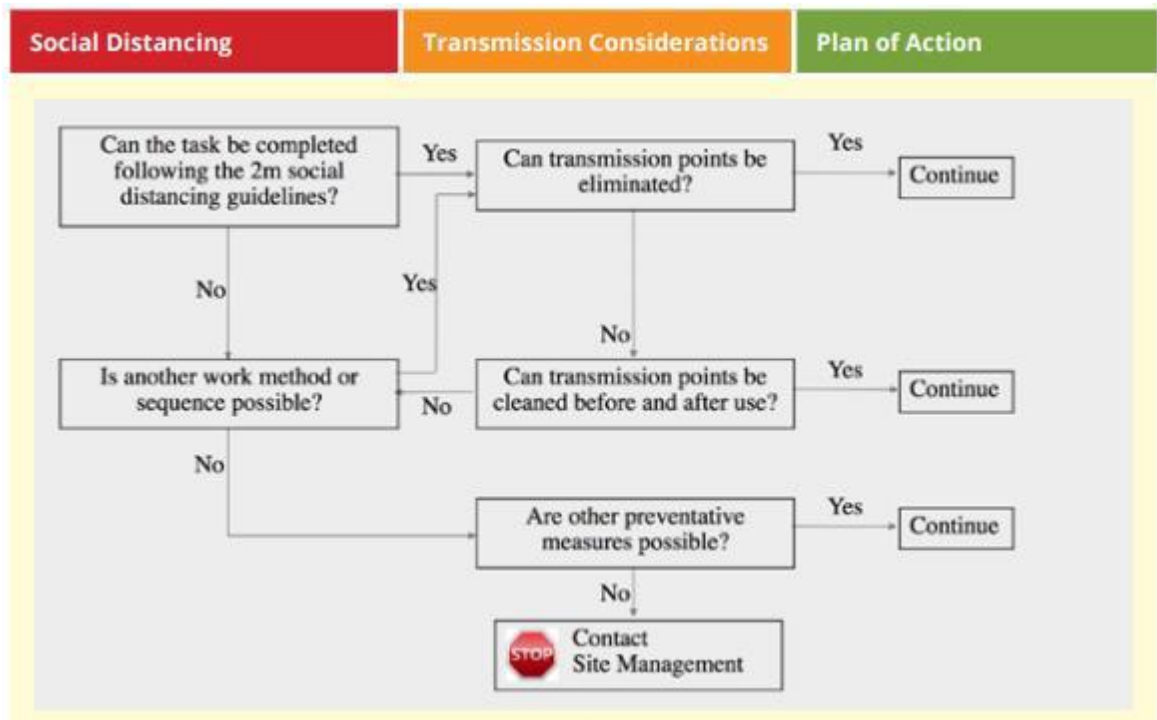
Social Distancing

Transmission Considerations

Plan of Action

Can the task be completed following the 2m social distancing guidelines?

Yes

Can transmission points be eliminated?

Yes

Continue

No

Yes

No

Is another work method or sequence possible?

No

Can transmission points be cleaned before and after use?

Yes

Continue

No

Are other preventative measures possible?

Yes

Continue

No

STOP

Contact Site Management